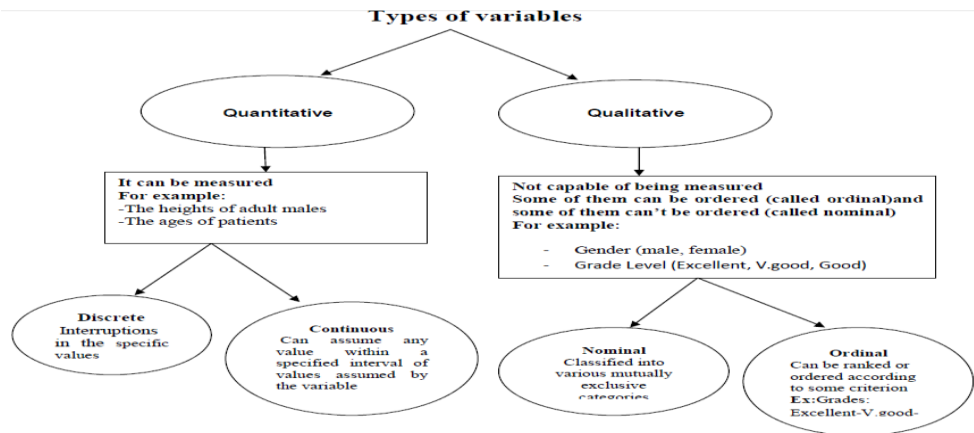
Types of variables

Quantitative

Qualitative

It can be measured
For example:
-The heights of adult males
-The ages of patients

Not capable of being measured
Some of them can be ordered (called ordinal)and some of them can't be ordered (called nominal)
For example:
- Gender (male, female)
- Grade Level (Excellent, V.good, Good)

Discrete
Interruptions in the specific values

Continuous
Can assume any value within a specified interval of values assumed by the variable

Nominal
Classified into various mutually exclusive categories

Ordinal
Can be ranked or ordered according to some criterion
Ex:Grades: Excellent-V.good-